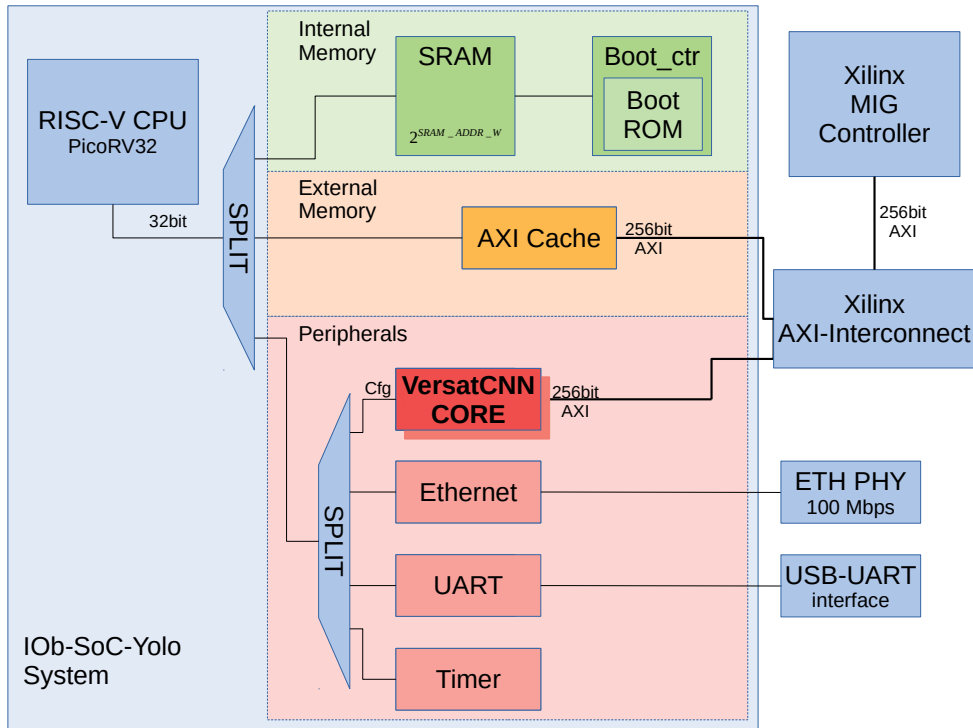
Internal Memory

SRAM

$2^{SRAM\_ADDR\_W}$

Boot_ctr

Boot ROM

Xilinx MIG Controller

RISC-V CPU
PicoRV32

32bit

SPLIT

External Memory

AXI Cache

256bit AXI

256bit AXI

Xilinx AXI-Interconnect

Peripherals

Cfg

VersatCNN CORE

256bit AXI

SPLIT

Ethernet

ETH PHY
100 Mbps

UART

USB-UART
interface

Timer

IOb-SoC-Yolo System